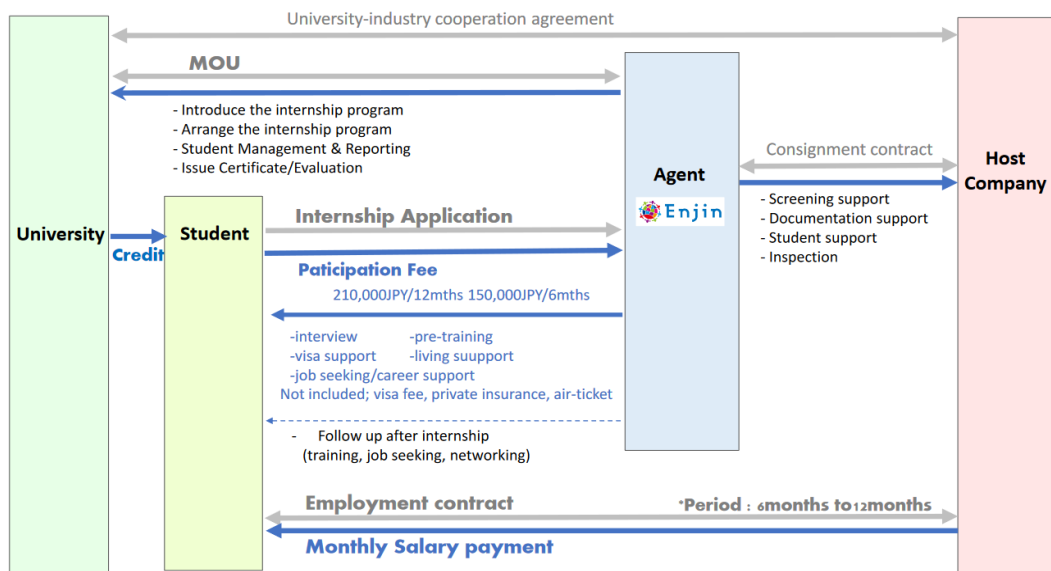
University-industry cooperation agreement

MOU

- Introduce the internship program
- Arrange the internship program
- Student Management & Reporting
- Issue Certificate/Evaluation

Consignment contract

Agent

Enjin

Host Company

- Screening support
- Documentation support
- Student support
- Inspection

University

Credit

Student

Internship Application

Paticipation Fee

210,000JPY/12mths 150,000JPY/6mths

-interview -pre-training
-visa support -living suupport
-job seeking/career support
Not included; visa fee, private insurance, air-ticket

- Follow up after internship (training, job seeking, networking)

Employment contract

*Period : 6months to 12months

Monthly Salary payment